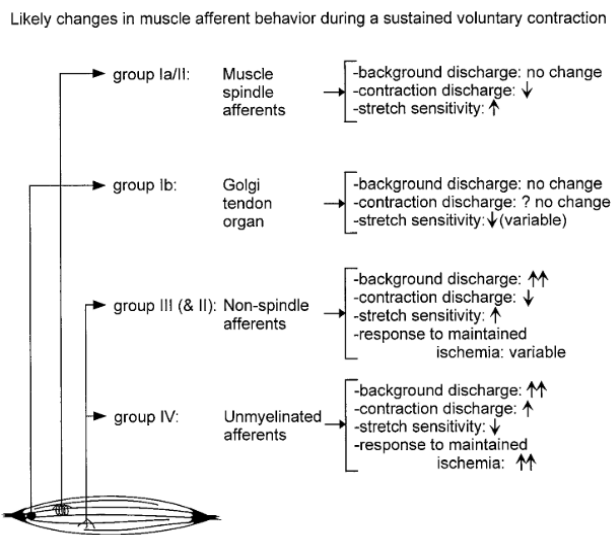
Likely changes in muscle afferent behavior during a sustained voluntary contraction

group Ia/II: Muscle spindle afferents

-background discharge: no change
-contraction discharge: ↓
-stretch sensitivity: ↑

group Ib: Golgi tendon organ

-background discharge: no change
-contraction discharge: ? no change
-stretch sensitivity: ↓ (variable)

group III (& II): Non-spindle afferents

-background discharge: ↑↑
-contraction discharge: ↓
-stretch sensitivity: ↑
-response to maintained ischemia: variable

group IV: Unmyelinated afferents

-background discharge: ↑↑
-contraction discharge: ↑
-stretch sensitivity: ↓
-response to maintained ischemia: ↑↑